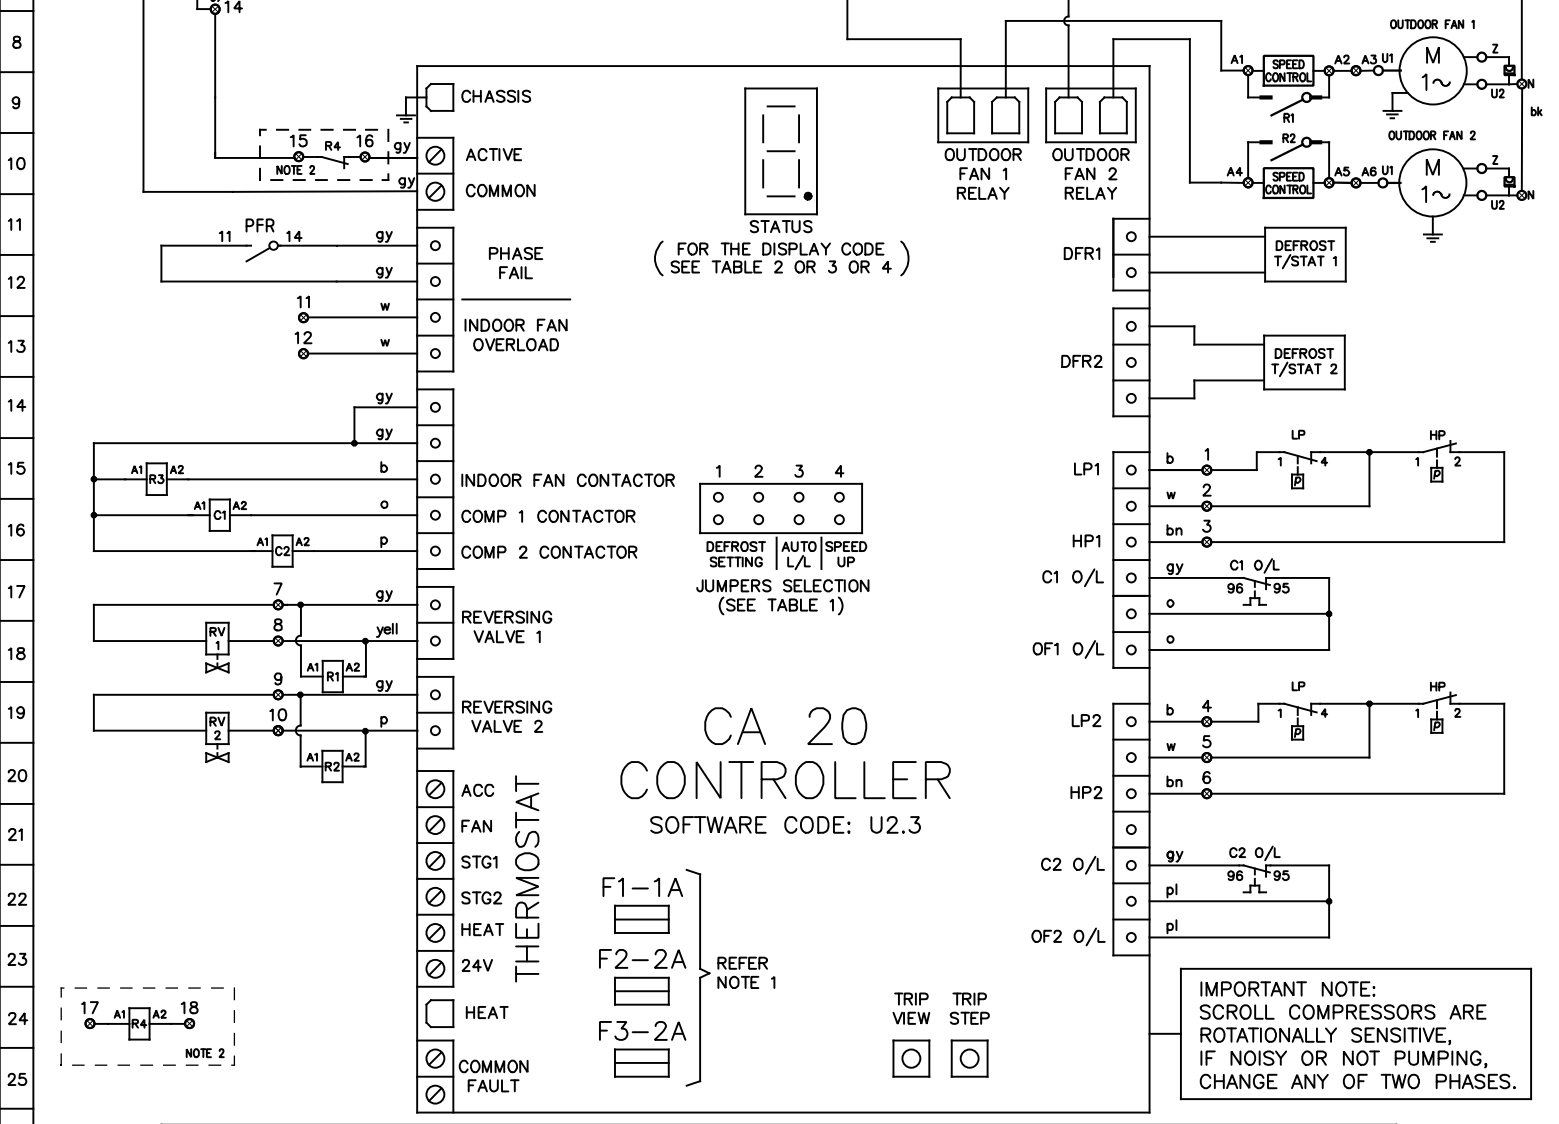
8
9
10
11
12
13
14
15
16
17
18
19
20
21
22
23
24
25

14
15 R4 16 gy
NOTE 2
gy
CHASSIS
ACTIVE
COMMON
11 PFR 14 gy
gy
PHASE FAIL
11 w
12 w
INDOOR FAN OVERLOAD
gy
gy
A1 R3 A2 b
INDOOR FAN CONTACTOR
A1 C1 A2 o
COMP 1 CONTACTOR
A1 C2 A2 p
COMP 2 CONTACTOR
7 gy
RV 1 8 yell
A1 R1 A2
REVERSING VALVE 1
9 gy
RV 2 10 p
A1 R2 A2
REVERSING VALVE 2
ACC
FAN
STG1
STG2
HEAT
24V
THERMOSTAT
HEAT
COMMON FAULT
17 A1 R4 A2 18
NOTE 2

STATUS
( FOR THE DISPLAY CODE SEE TABLE 2 OR 3 OR 4 )
1 2 3 4
DEFROST SETTING | AUTO L/L | SPEED UP
JUMPERS SELECTION (SEE TABLE 1)
CA 20 CONTROLLER
SOFTWARE CODE: U2.3
F1—1A
F2—2A
F3—2A
REFER NOTE 1
TRIP VIEW
TRIP STEP

OUTDOOR FAN 1 RELAY
OUTDOOR FAN 2 RELAY
OUTDOOR FAN 1
A1 SPEED CONTROL A2 A3 U1 M 1~ Z U2 N
R1
bk
OUTDOOR FAN 2
R2
A4 SPEED CONTROL A5 A6 U1 M 1~ Z U2 N
DFR1
DEFROST T/STAT 1
DFR2
DEFROST T/STAT 2
LP1 b 1 LP 1 4 P HP 1 2 P
w 2
HP1 bn 3
C1 O/L gy C1 O/L 96 95
o
OF1 O/L o
LP2 b 4 LP 1 4 P HP 1 2 P
w 5
HP2 bn 6
C2 O/L gy C2 O/L 96 95
pl
OF2 O/L pl
IMPORTANT NOTE:
SCROLL COMPRESSORS ARE ROTATIONALLY SENSITIVE,
IF NOISY OR NOT PUMPING,
CHANGE ANY OF TWO PHASES.